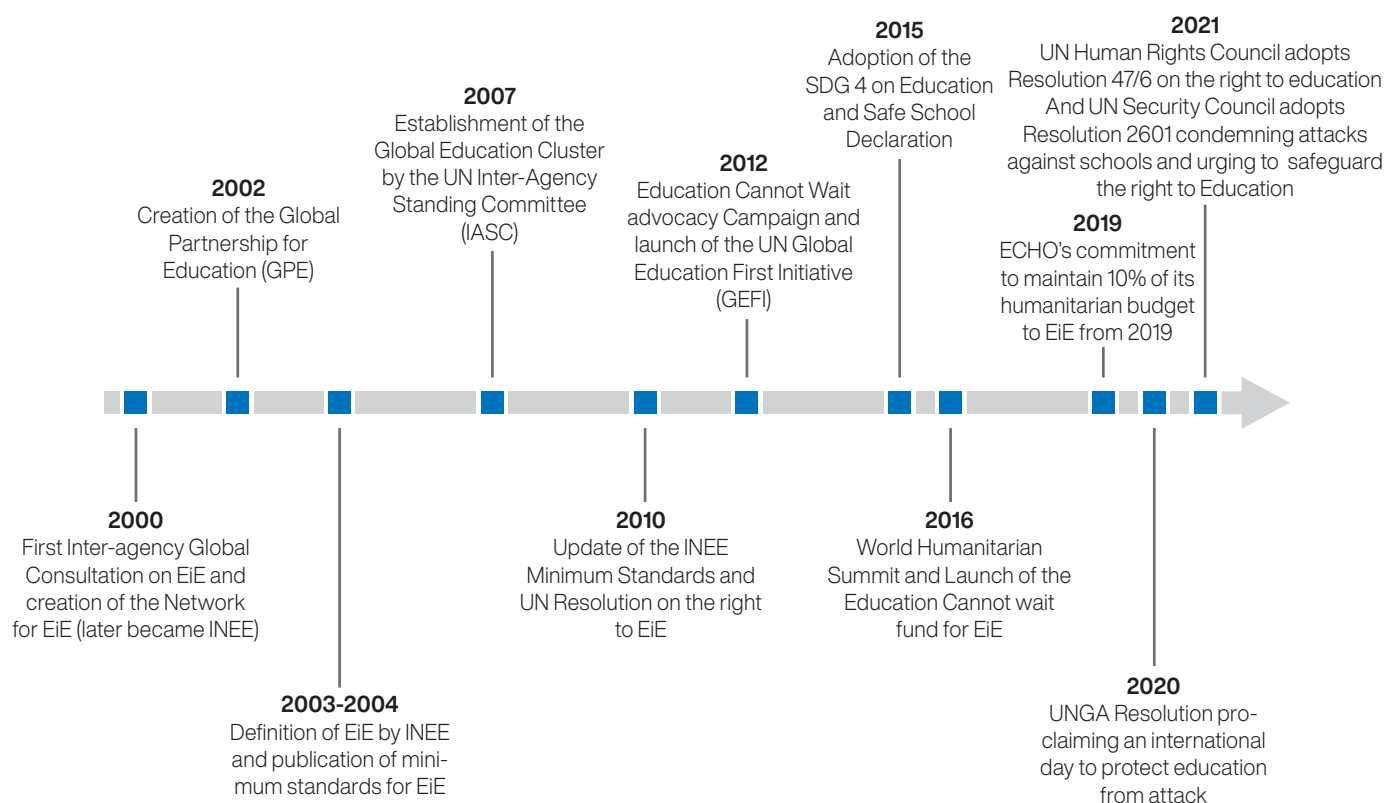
2000
First Inter-agency Global Consultation on EiE and creation of the Network for EiE (later became INEE)

2002
Creation of the Global Partnership for Education (GPE)

2003-2004
Definition of EiE by INEE and publication of minimum standards for EiE

2007
Establishment of the Global Education Cluster by the UN Inter-Agency Standing Committee (IASC)

2010
Update of the INEE Minimum Standards and UN Resolution on the right to EiE

2012
Education Cannot Wait advocacy Campaign and launch of the UN Global Education First Initiative (GEFI)

2015
Adoption of the SDG 4 on Education and Safe School Declaration

2016
World Humanitarian Summit and Launch of the Education Cannot wait fund for EiE

2019
ECHO's commitment to maintain 10% of its humanitarian budget to EiE from 2019

2020
UNGA Resolution proclaiming an international day to protect education from attack

2021
UN Human Rights Council adopts Resolution 47/6 on the right to education And UN Security Council adopts Resolution 2601 condemning attacks against schools and urging to safeguard the right to Education